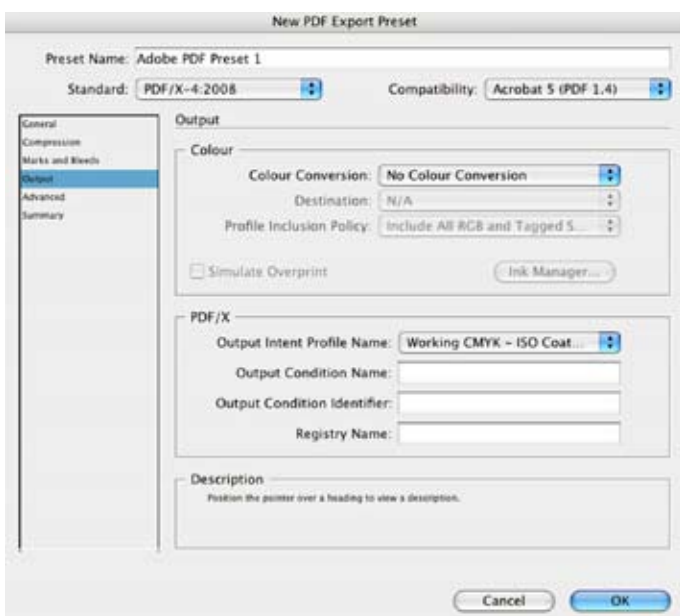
New PDF Export Preset

Preset Name: Adobe PDF Preset 1

Standard: PDF/X-4:2008

Compatibility: Acrobat 5 (PDF 1.4)

General
Compression
Marks and Bleeds
Output
Advanced
Summary

Output

Colour

Colour Conversion: No Colour Conversion

Destination: N/A

Profile Inclusion Policy: Include All RGB and Tagged S...

Simulate Overprint

Ink Manager...

PDF/X

Output Intent Profile Name: Working CMYK - ISO Coat...

Output Condition Name:

Output Condition Identifier:

Registry Name:

Description

Position the pointer over a heading to view a description.

Cancel

OK